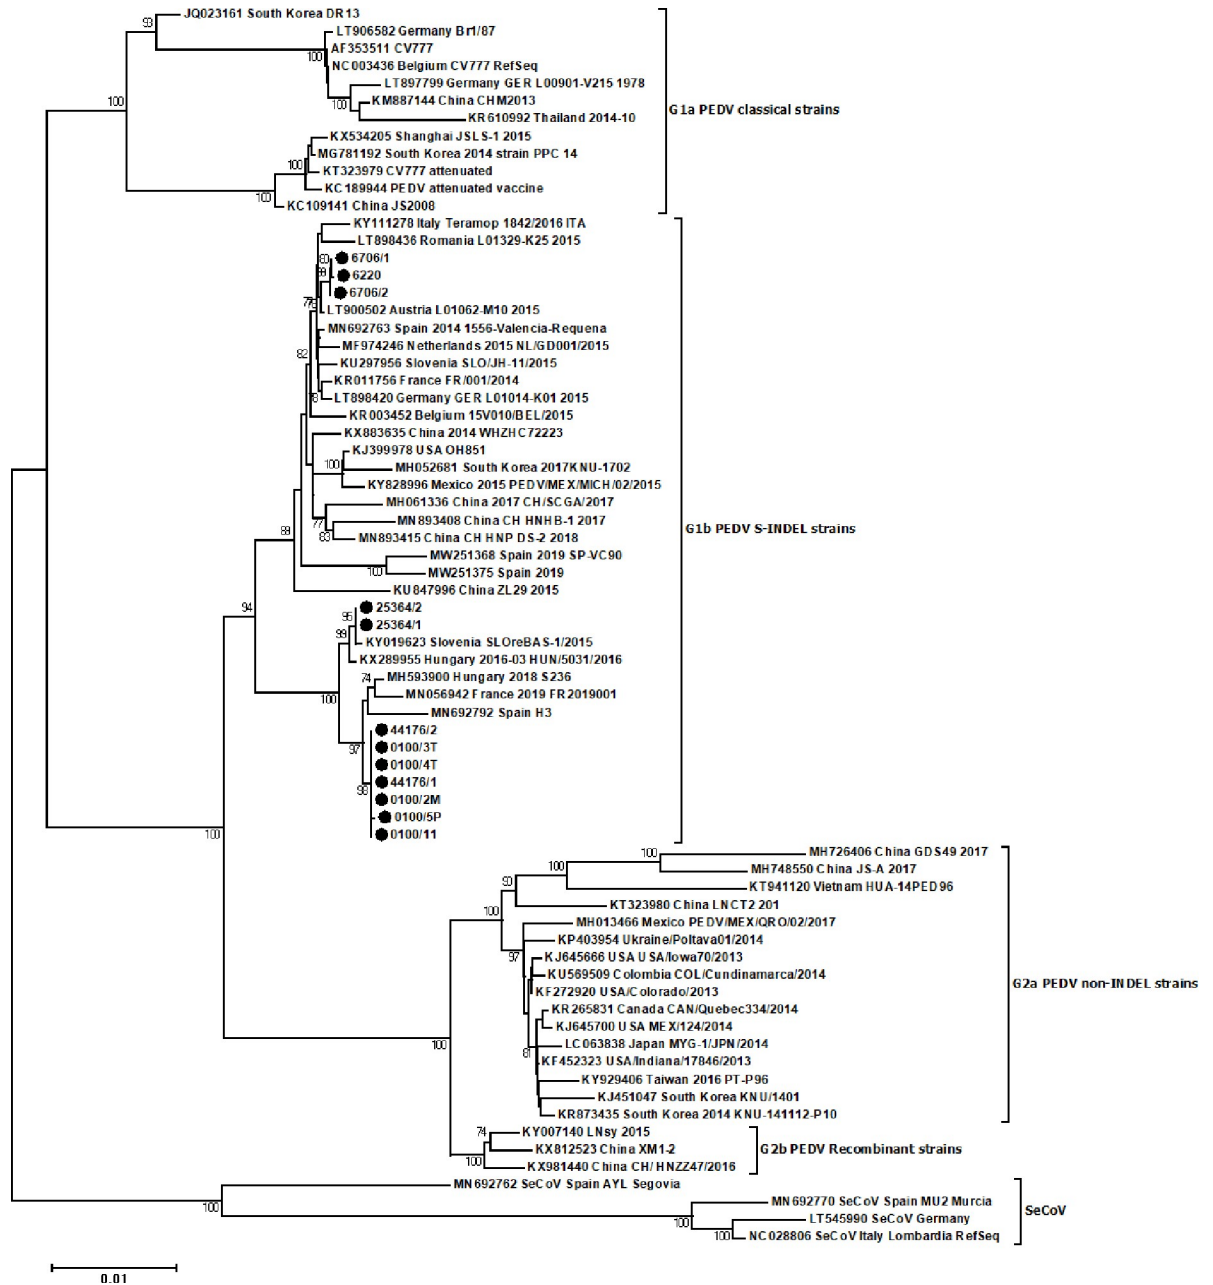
93
JQ023161 South Korea DR13
LT906582 Germany Br1/87
AF353511 CV777
100
NC003436 Belgium CV777 RefSeq
LT897799 Germany GER L00901-V215 1978
100
KM887144 China CHM2013
KR610992 Thailand 2014-10
G1a PEDV classical strains
100
KX534205 Shanghai JSLS-1 2015
MG781192 South Korea 2014 strain PPC 14
100
KT323979 CV777 attenuated
KC189944 PEDV attenuated vaccine
100
KC109141 China JS2008
KY111278 Italy Teramop 1842/2016 ITA
LT898436 Romania L01329-K25 2015
80
6706/1
88
6220
6706/2
79
LT900502 Austria L01062-M10 2015
MN692763 Spain 2014 1556-Valencia-Requena
MF974246 Netherlands 2015 NL/GD001/2015
82
KU297956 Slovenia SLO/JH-11/2015
KR011756 France FR/001/2014
LT898420 Germany GER L01014-K01 2015
8
KR003452 Belgium 15V010/BEL/2015
KX883635 China 2014 WHZHC72223
KJ399978 USA OH851
100
MH052681 South Korea 2017KNU-1702
KY828996 Mexico 2015 PEDV/MEX/MICH/02/2015
MH061336 China 2017 CH/SCGA/2017
77
MN893408 China CH HNHB-1 2017
83
MN893415 China CH HNP DS-2 2018
G1b PEDV S-INDEL strains
89
MW251368 Spain 2019 SP-VC90
100
MW251375 Spain 2019
KU847996 China ZL29 2015
94
95
25364/2
25364/1
99
KY019623 Slovenia SLOreBAS-1/2015
KX289955 Hungary 2016-03 HUN/5031/2016
74
MH593900 Hungary 2018 S236
100
MN056942 France 2019 FR2019001
MN692792 Spain H3
44176/2
97
0100/3T
0100/4T
44176/1
99
0100/2M
0100/5P
0100/11
100
100
MH726406 China GDS49 2017
100
MH748550 China JS-A 2017
93
KT941120 Vietnam HUA-14PED96
KT323980 China LNCT2 201
100
MH013466 Mexico PEDV/MEX/QRO/02/2017
KP403954 Ukraine/Poltava01/2014
97
KJ645666 USA USA/Iowa70/2013
KU569509 Colombia COL/Cundinamarca/2014
KF272920 USA/Colorado/2013
G2a PEDV non-INDEL strains
KR265831 Canada CAN/Quebec334/2014
KJ645700 USA MEX/124/2014
100
61
LC063838 Japan MYG-1/JPN/2014
KF452323 USA/Indiana/17846/2013
KY929406 Taiwan 2016 PT-P96
KJ451047 South Korea KNU/1401
KR873435 South Korea 2014 KNU-141112-P10
74
KY007140 LNsy 2015
KX812523 China XM1-2
G2b PEDV Recombinant strains
100
KX981440 China CH/HNZZ47/2016
MN692762 SeCoV Spain AYL Segovia
100
MN692770 SeCoV Spain MU2 Murcia
100
LT545990 SeCoV Germany
SeCoV
100
NC028806 SeCoV Italy Lombardia RefSeq
0.01